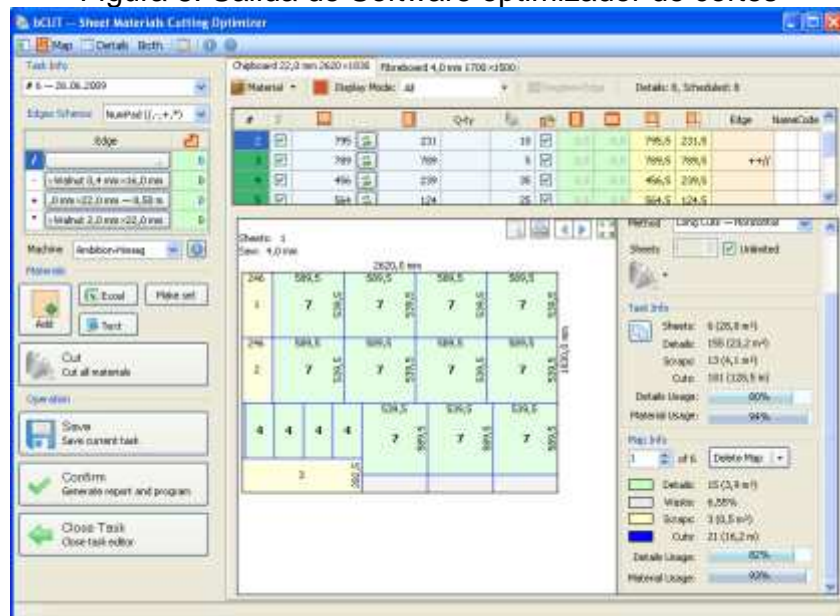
Figura 8. Salida de Software optimizador de cortes

bCUT — Sheet Materials Cutting Optimizer

Map Details Bcth.

Task info

# 6 — 26.06.2009

Edges Scheme: NumPad (/,-,+,*)

Edge

/

- Walnut 0,4 mm 16,0 mm 0

+ 0 mm 22,0 mm 0,50 m 0

* Walnut 2,0 mm 22,0 mm 0

Machine Ambition-Homag

Materials

Add

Excel

Make set

Text

Cut
Cut all materials

Operation

Save
Save current task

Confirm
Generate report and program

Close Task
Close task editor

Chipboard 22,0 mm 2620×1830 | Fibreboard 4,0 mm 1700×1500

Material | Display Mode: All | Details: 8, Scheduled: 8

| # | | | | Q-ty | | | | | | | Edge | NameCode |
|---|---|---|---|---|---|---|---|---|---|---|---|---|
| 2 | ☑ | 795 | 231 | | 10 | ☑ | | | 795,5 | 231,5 | | |
| 3 | ☑ | 789 | 789 | | 5 | ☑ | | | 789,5 | 789,5 | ++// | |
| 4 | ☑ | 456 | 239 | | 36 | ☑ | | | 456,5 | 239,5 | | |
| 5 | ☑ | 564 | 124 | | 25 | ☑ | | | 564,5 | 124,5 | | |

Sheets: 1
Saw: 4,0 mm

2620,0 mm

246 589,5 589,5 589,5 589,5
1 7 7 7 7
246 589,5 589,5 589,5 589,5
2 7 7 7 7
539,5 539,5 539,5
4 4 4 4 7 7 7
3

1830,0 mm

Method Long Cuts — Horizontal

Sheets 1 ☑ Unlimited

Task Info

Sheets: 6 (28,8 m²)
Details: 155 (23,2 m²)
Scraps: 13 (4,1 m²)
Cuts: 181 (128,5 m)
Details Usage: 80%
Material Usage: 94%

Map Info

1 of 6 Delete Map

Details: 15 (3,9 m²)
Waste: 6,88%
Scraps: 3 (0,5 m²)
Cuts: 21 (16,2 m)
Details Usage: 82%
Material Usage: 93%